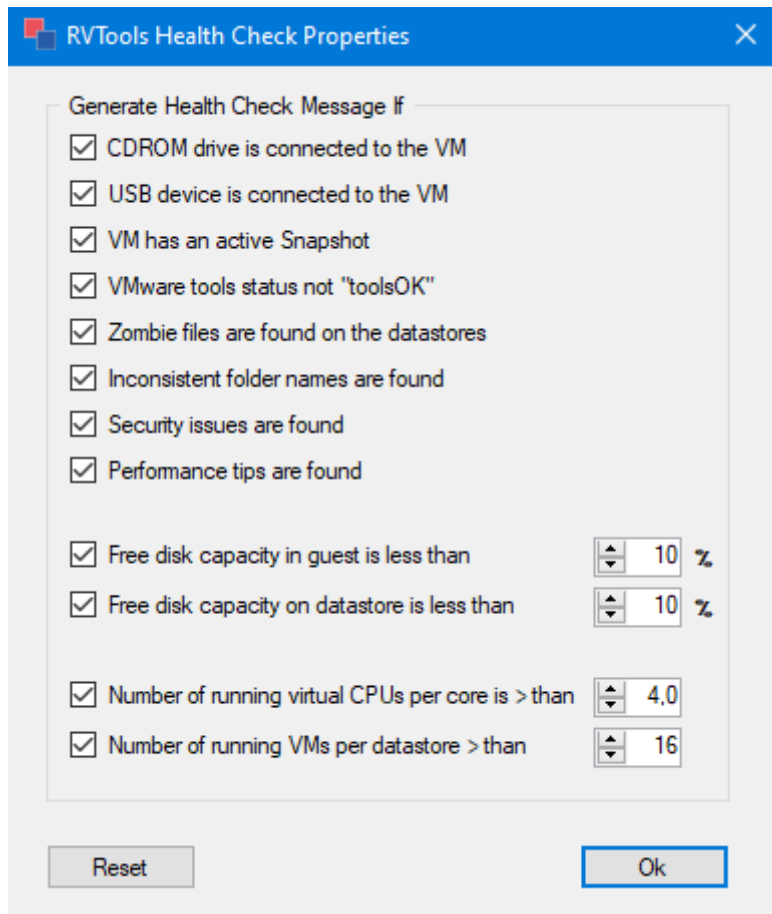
RVTools Health Check Properties

Generate Health Check Message If

CDROM drive is connected to the VM

USB device is connected to the VM

VM has an active Snapshot

VMware tools status not "toolsOK"

Zombie files are found on the datastores

Inconsistent folder names are found

Security issues are found

Performance tips are found

Free disk capacity in guest is less than 10 %

Free disk capacity on datastore is less than 10 %

Number of running virtual CPUs per core is > than 4,0

Number of running VMs per datastore > than 16

Reset

Ok